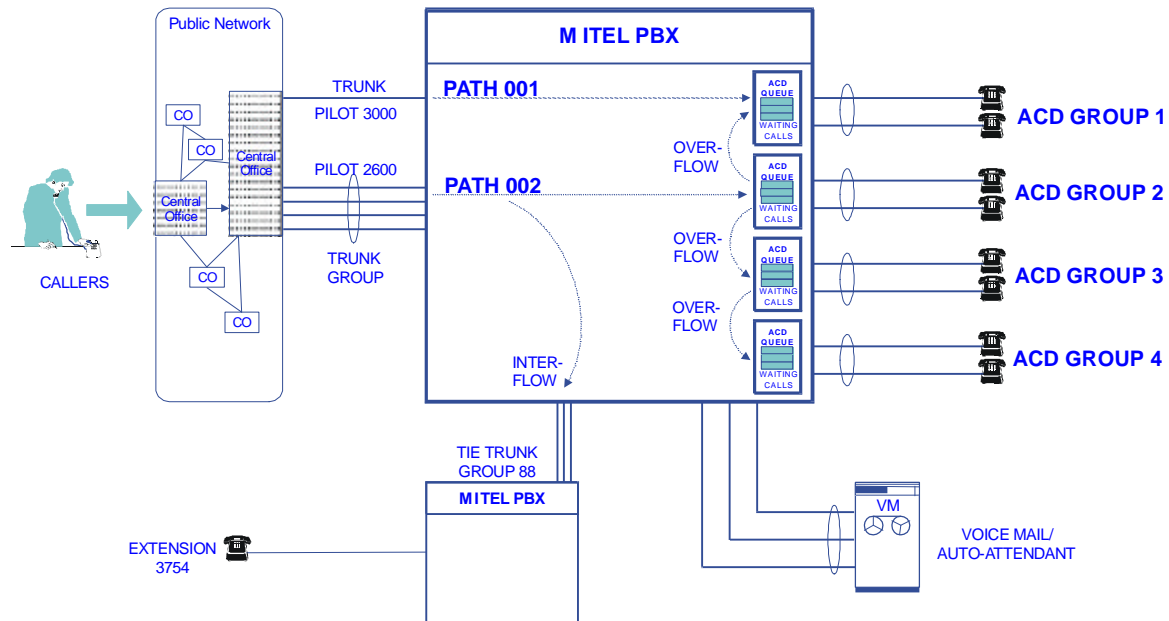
Public Network

CO

CO

Central Office

Central Office

CO

CO

CALLERS

TRUNK

PILOT 3000

PILOT 2600

TRUNK GROUP

M ITEL PBX

PATH 001

PATH 002

OVER-FLOW

OVER-FLOW

OVER-FLOW

INTER-FLOW

ACD QUEUE WAITING CALLS

ACD QUEUE WAITING CALLS

ACD QUEUE WAITING CALLS

ACD QUEUE WAITING CALLS

ACD GROUP 1

ACD GROUP 2

ACD GROUP 3

ACD GROUP 4

TIE TRUNK GROUP 88

MITEL PBX

EXTENSION 3754

VM

VOICE MAIL/ AUTO-ATTENDANT